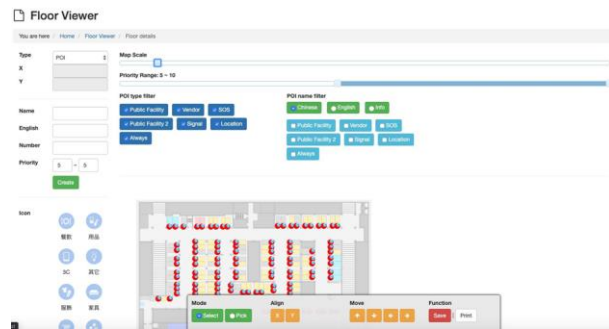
Floor Viewer

You are here / Home / Floor Viewer / Floor details

Type
POI
X
Y

Name
English
Number
Priority
5 ~ 5
Create

Icon
餐飲 用品
SC 其它
服務 家具

Map Scale
Priority Range: 5 ~ 10

POI type filter
Public Facility
Vendor
SOS
Public Facility 2
Signal
Location
Always

POI name filter
Chinese
English
Info
Public Facility
Vendor
SOS
Public Facility 2
Signal
Location
Always

Mode
Select
Pick
Align
Move
Function
Save
Print